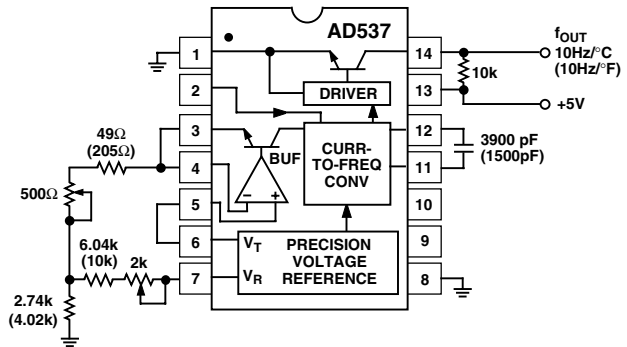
AD537

$f_{OUT}$
10Hz/°C
(10Hz/°F)

10k

+5V

1
2
3
4
5
6
7

14
13
12
11
10
9
8

DRIVER

49Ω
(205Ω)

BUF

CURR-TO-FREQ CONV

3900 pF
(1500pF)

500Ω

–
+

$V_T$

PRECISION VOLTAGE REFERENCE

$V_R$

6.04k
(10k)

2k

2.74k
(4.02k)